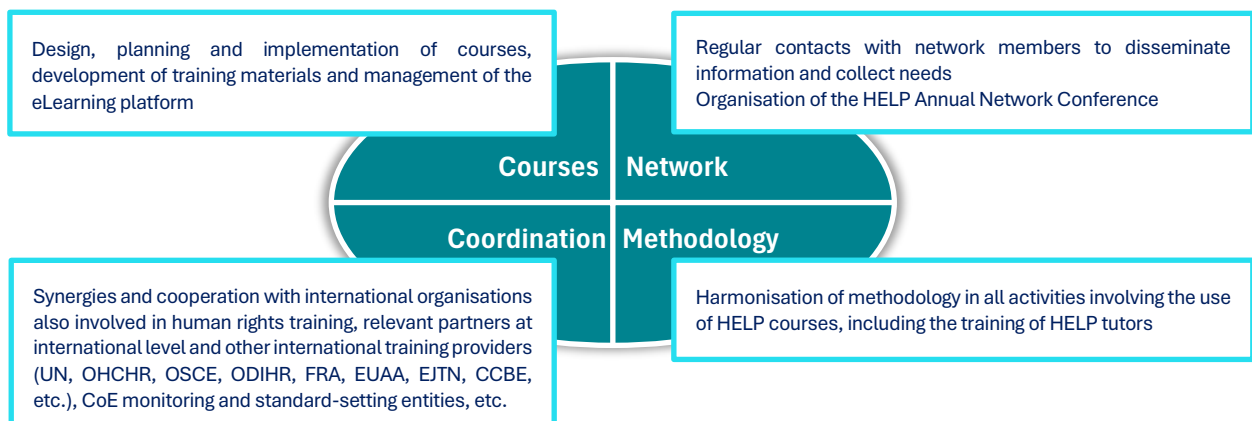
Design, planning and implementation of courses, development of training materials and management of the eLearning platform

Regular contacts with network members to disseminate information and collect needs
Organisation of the HELP Annual Network Conference

Courses

Network

Coordination

Methodology

Synergies and cooperation with international organisations also involved in human rights training, relevant partners at international level and other international training providers (UN, OHCHR, OSCE, ODIHR, FRA, EUAA, EJTN, CCBE, etc.), CoE monitoring and standard-setting entities, etc.

Harmonisation of methodology in all activities involving the use of HELP courses, including the training of HELP tutors